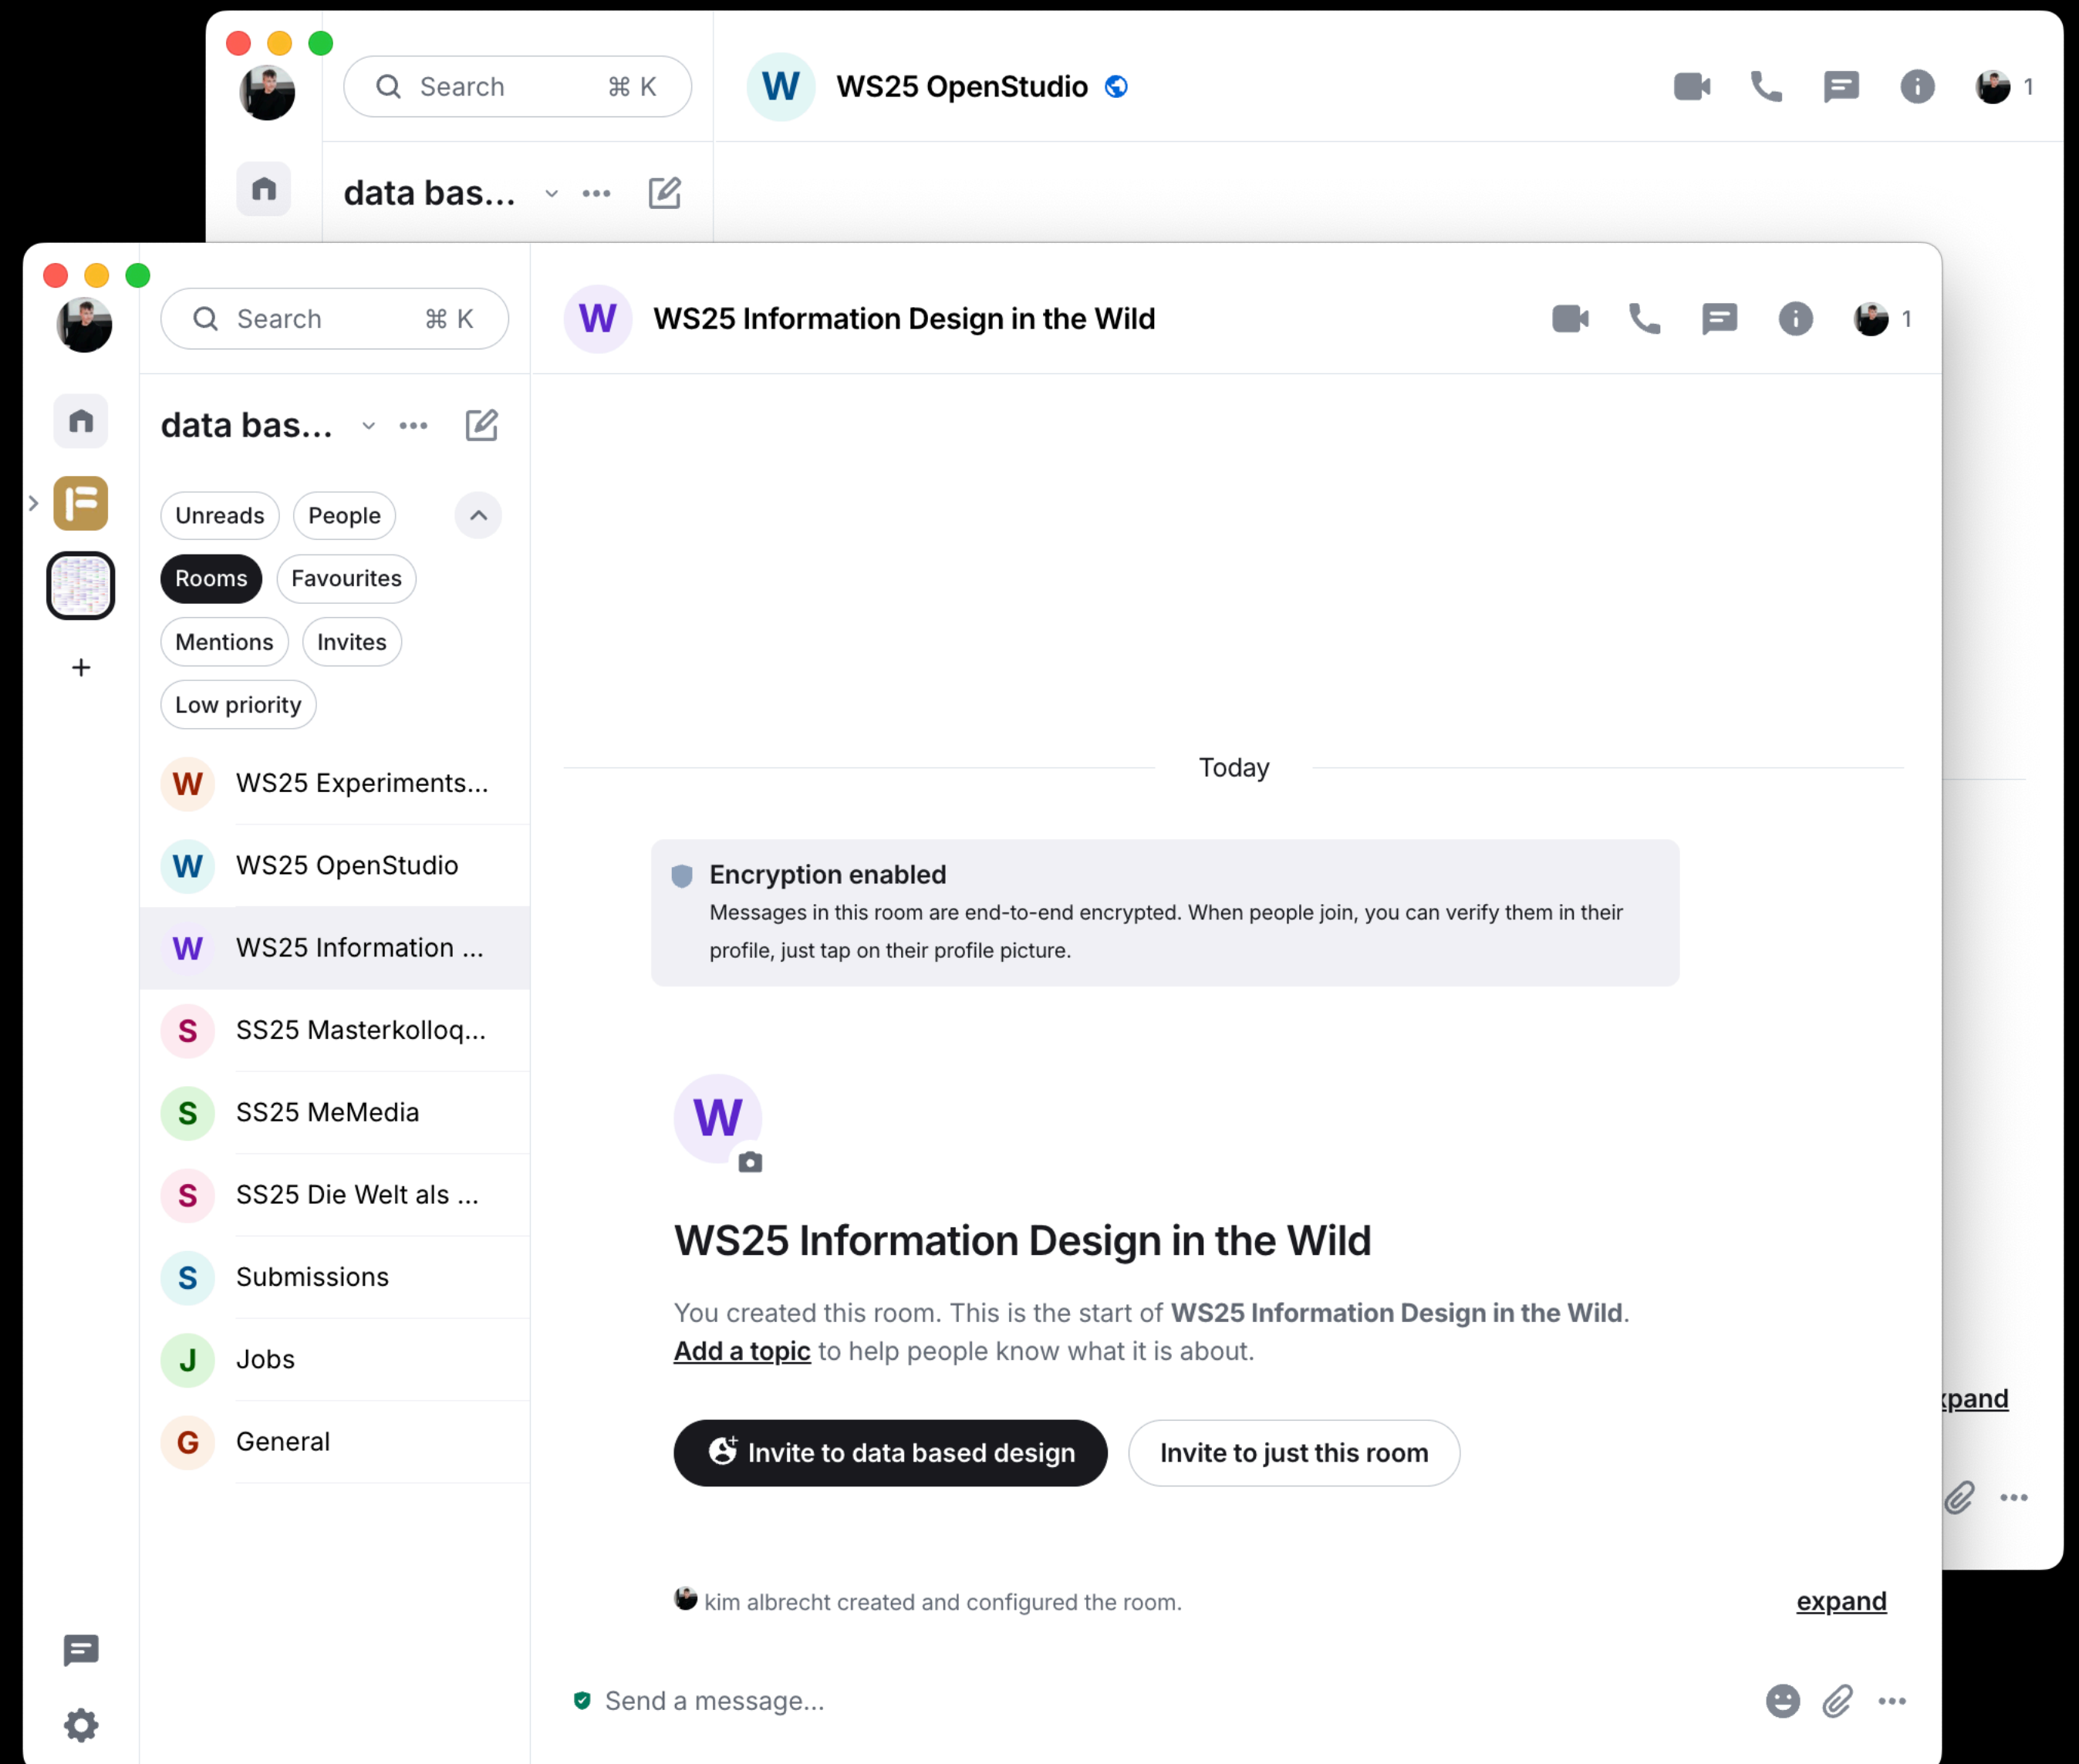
Search ⌘ K

W WS25 OpenStudio

1

data bas...

Search ⌘ K

W WS25 Information Design in the Wild

1

data bas...

Unreads People

Rooms Favourites

Mentions Invites

Low priority

W WS25 Experiments...

W WS25 OpenStudio

W WS25 Information ...

S SS25 Masterkolloq...

S SS25 MeMedia

S SS25 Die Welt als ...

S Submissions

J Jobs

G General

Today

Encryption enabled

Messages in this room are end-to-end encrypted. When people join, you can verify them in their profile, just tap on their profile picture.

W

WS25 Information Design in the Wild

You created this room. This is the start of **WS25 Information Design in the Wild**. Add a topic to help people know what it is about.

Invite to data based design

Invite to just this room

kim albrecht created and configured the room.

expand

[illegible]pand

Send a message...